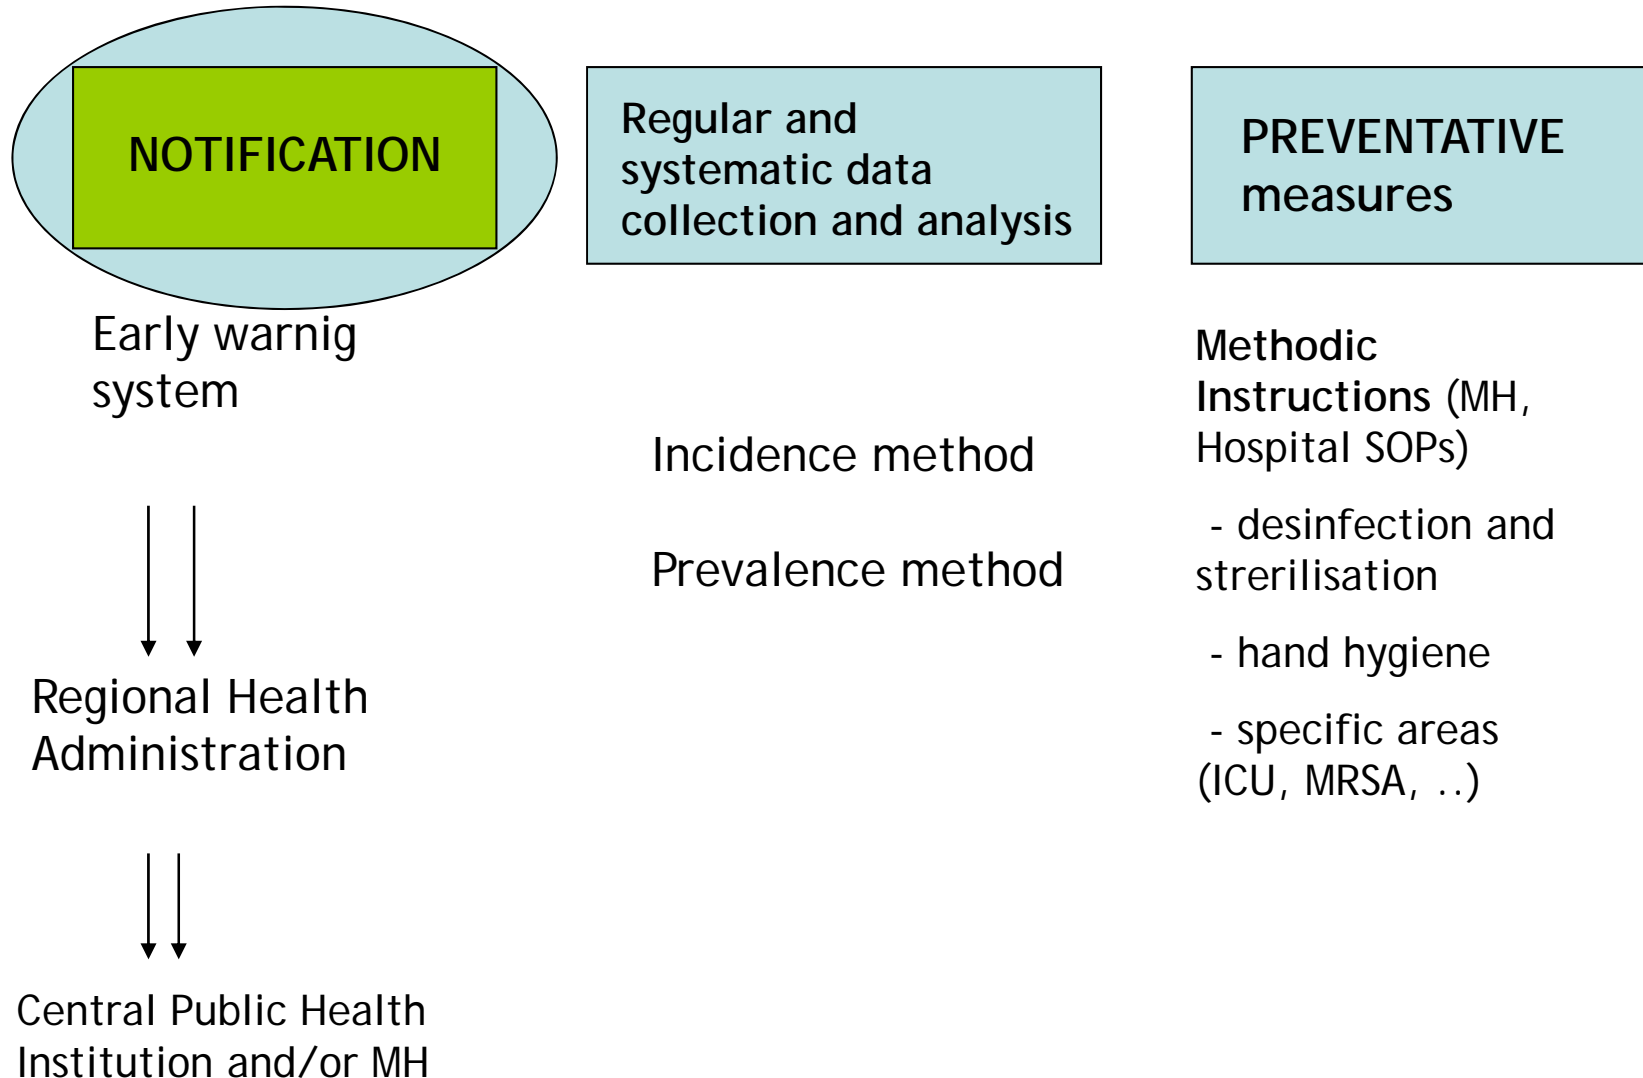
NOTIFICATION

Early warnig system

Regional Health Administration

Central Public Health Institution and/or MH

Regular and systematic data collection and analysis

Incidence method

Prevalence method

PREVENTATIVE measures

Methodic Instructions (MH, Hospital SOPs)

- desinfection and strerilisation

- hand hygiene

- specific areas (ICU, MRSA, ..)